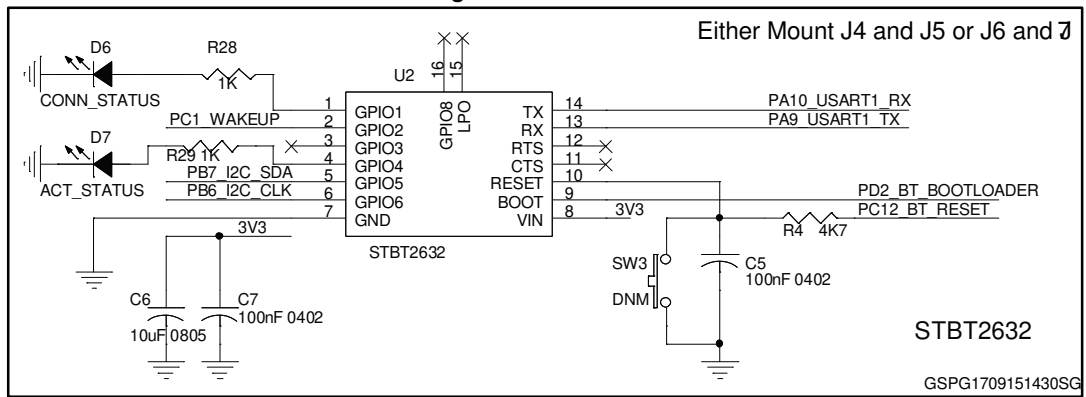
Either Mount J4 and J5 or J6 and J7

D6
R28
1K
CONN_STATUS
D7
R29 1K
ACT_STATUS

U2
16
15
GPIO8
LPO

1 GPIO1
PC1_WAKEUP 2 GPIO2
3 GPIO3
4 GPIO4
PB7_I2C_SDA 5 GPIO5
PB6_I2C_CLK 6 GPIO6
7 GND

TX 14 PA10_USART1_RX
RX 13 PA9_USART1_TX
RTS 12
CTS 11
RESET 10
BOOT 9 PD2_BT_BOOTLOADER
VIN 8 3V3
R4 4K7 PC12_BT_RESET

STBT2632

3V3
C6
10uF 0805
C7
100nF 0402

SW3
DNM
C5
100nF 0402

STBT2632

GSPG1709151430SG